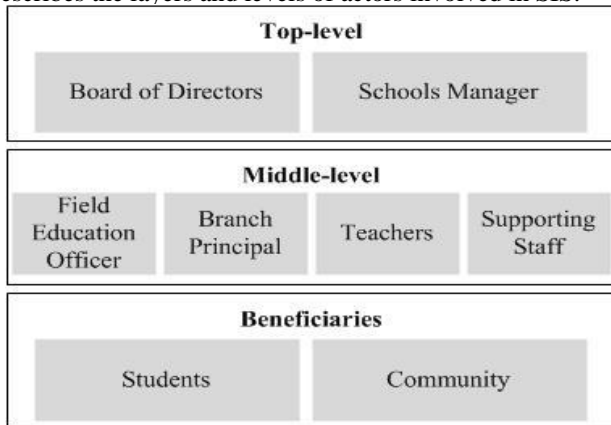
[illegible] the layers and levels of actors involved in SIS.

Top-level

Board of Directors

Schools Manager

Middle-level

Field Education Officer

Branch Principal

Teachers

Supporting Staff

Beneficiaries

Students

Community